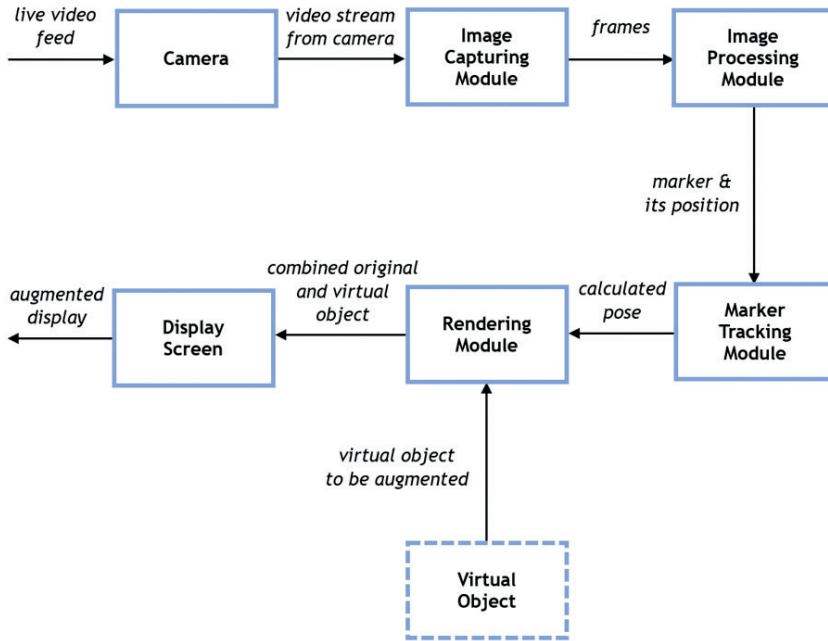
live video feed

Camera

video stream from camera

Image Capturing Module

frames

Image Processing Module

marker & its position

Marker Tracking Module

calculated pose

Rendering Module

combined original and virtual object

Display Screen

augmented display

virtual object to be augmented

Virtual Object